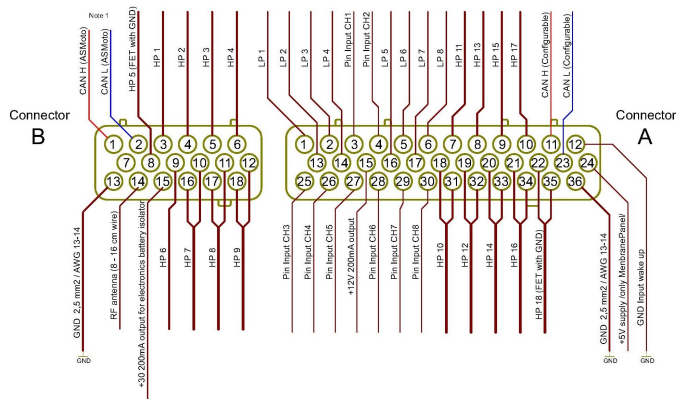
Note 1

CAN H (ASMoto)
CAN L (ASMoto)
HP 5 (FET with GND)
HP 1
HP 2
HP 3
HP 4

LP 1
LP 2
LP 3
LP 4
Pin Input CH1
Pin Input CH2
LP 5
LP 6
LP 7
LP 8
HP 11
HP 13
HP 15
HP 17
CAN H (Configurable)
CAN L (Configurable)

Connector
B

Connector
A

1 2 3 4 5 6
7 8 9 10 11 12
13 14 15 16 17 18

1 2 3 4 5 6 7 8 9 10 11 12
13 14 15 16 17 18 19 20 21 22 23 24
25 26 27 28 29 30 31 32 33 34 35 36

GND 2,5 mm2 / AWG 13-14
RF antenna (8 - 16 cm wire)
+30 200mA output for electronics battery isolator
HP 6
HP 7
HP 8
HP 9

Pin Input CH3
Pin Input CH4
Pin Input CH5
+12V 200mA output
Pin Input CH6
Pin Input CH7
Pin Input CH8
HP 10
HP 12
HP 14
HP 16
HP 18 (FET with GND)
GND 2,5 mm2 / AWG 13-14
+5V supply (only MembranePanel)
GND Input wake up

GND
GND
GND